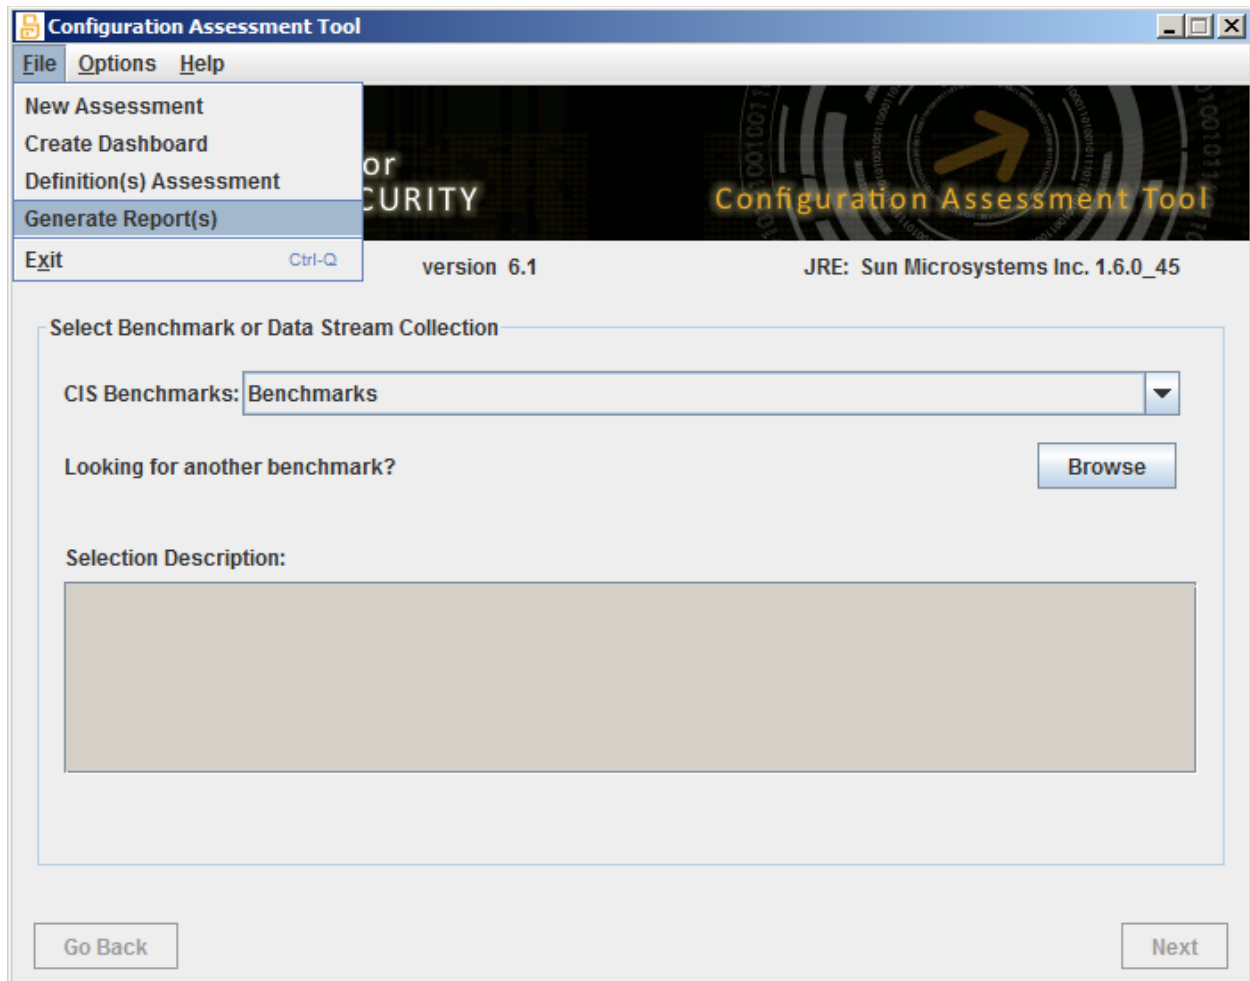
Configuration Assessment Tool

File Options Help

New Assessment
Create Dashboard
Definition(s) Assessment
Generate Report(s)
Exit Ctrl-Q

or
CURITY

Configuration Assessment Tool

version 6.1

JRE: Sun Microsystems Inc. 1.6.0_45

Select Benchmark or Data Stream Collection

CIS Benchmarks: Benchmarks

Looking for another benchmark?

Browse

Selection Description:

Go Back

Next